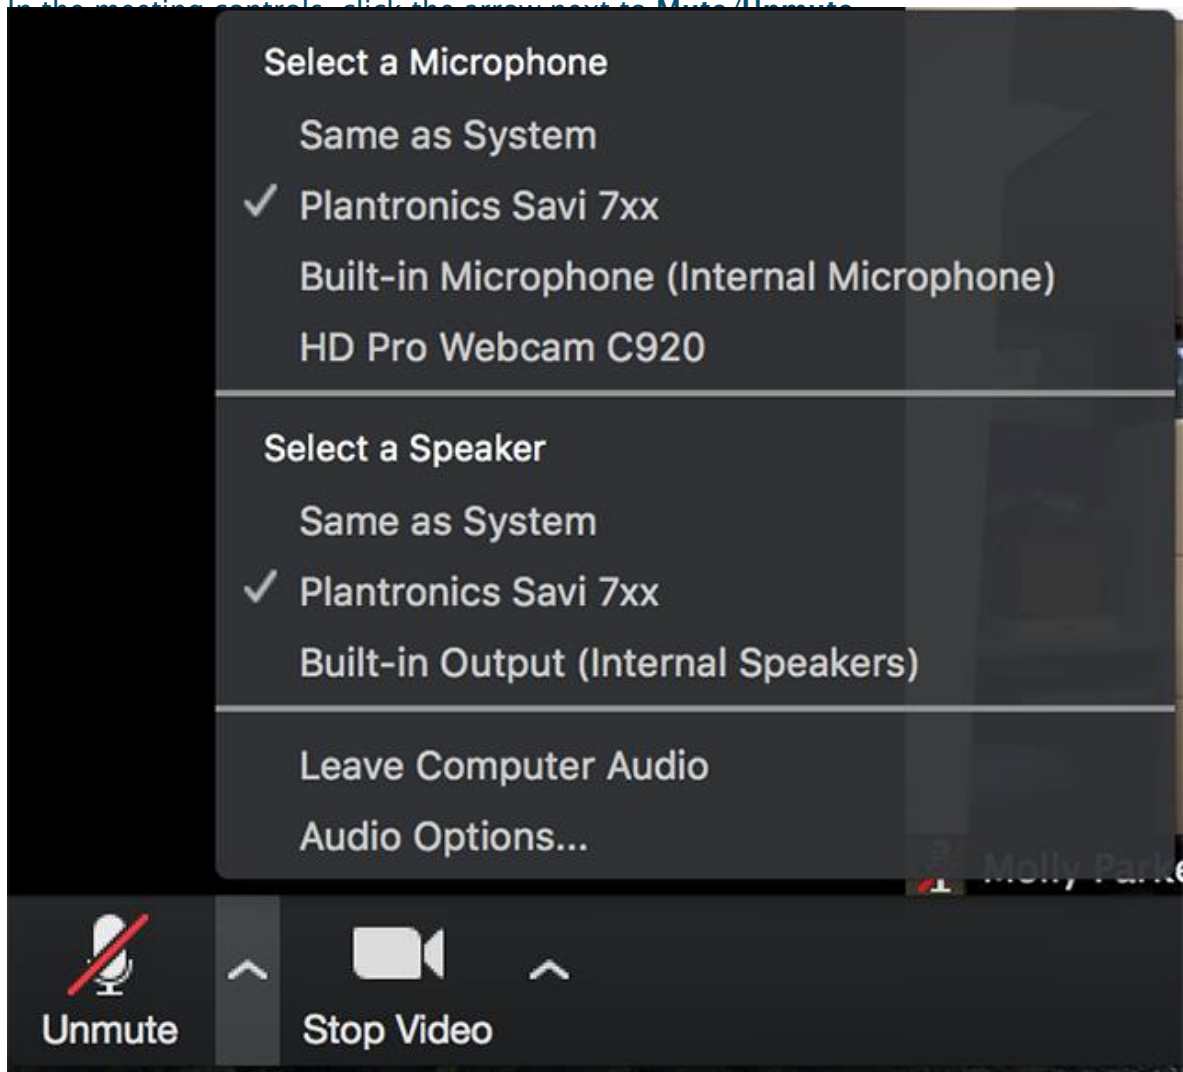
In the meeting controls, click the arrow next to Mute/Unmute.

Select a Microphone
Same as System
✓ Plantronics Savi 7xx
Built-in Microphone (Internal Microphone)
HD Pro Webcam C920

Select a Speaker
Same as System
✓ Plantronics Savi 7xx
Built-in Output (Internal Speakers)

Leave Computer Audio
Audio Options...

Molly Park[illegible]

Unmute
Stop Video